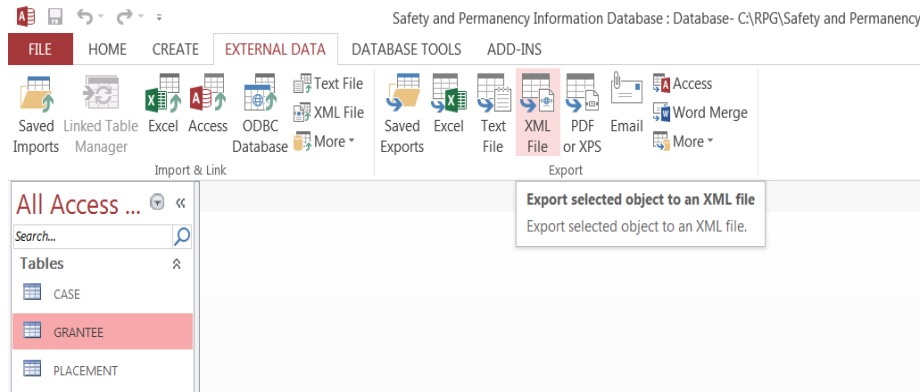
Safety and Permanency Information Database : Database- C:\RPG\Safety and Permanency

FILE HOME CREATE EXTERNAL DATA DATABASE TOOLS ADD-INS

Saved Imports
Linked Table Manager
Excel
Access
ODBC Database
Text File
XML File
More
Import & Link

Saved Exports
Excel
Text File
XML File
PDF or XPS
Email
Access
Word Merge
More
Export

Export selected object to an XML file
Export selected object to an XML file.

All Access ...
Search...
Tables
CASE
GRANTEE
PLACEMENT